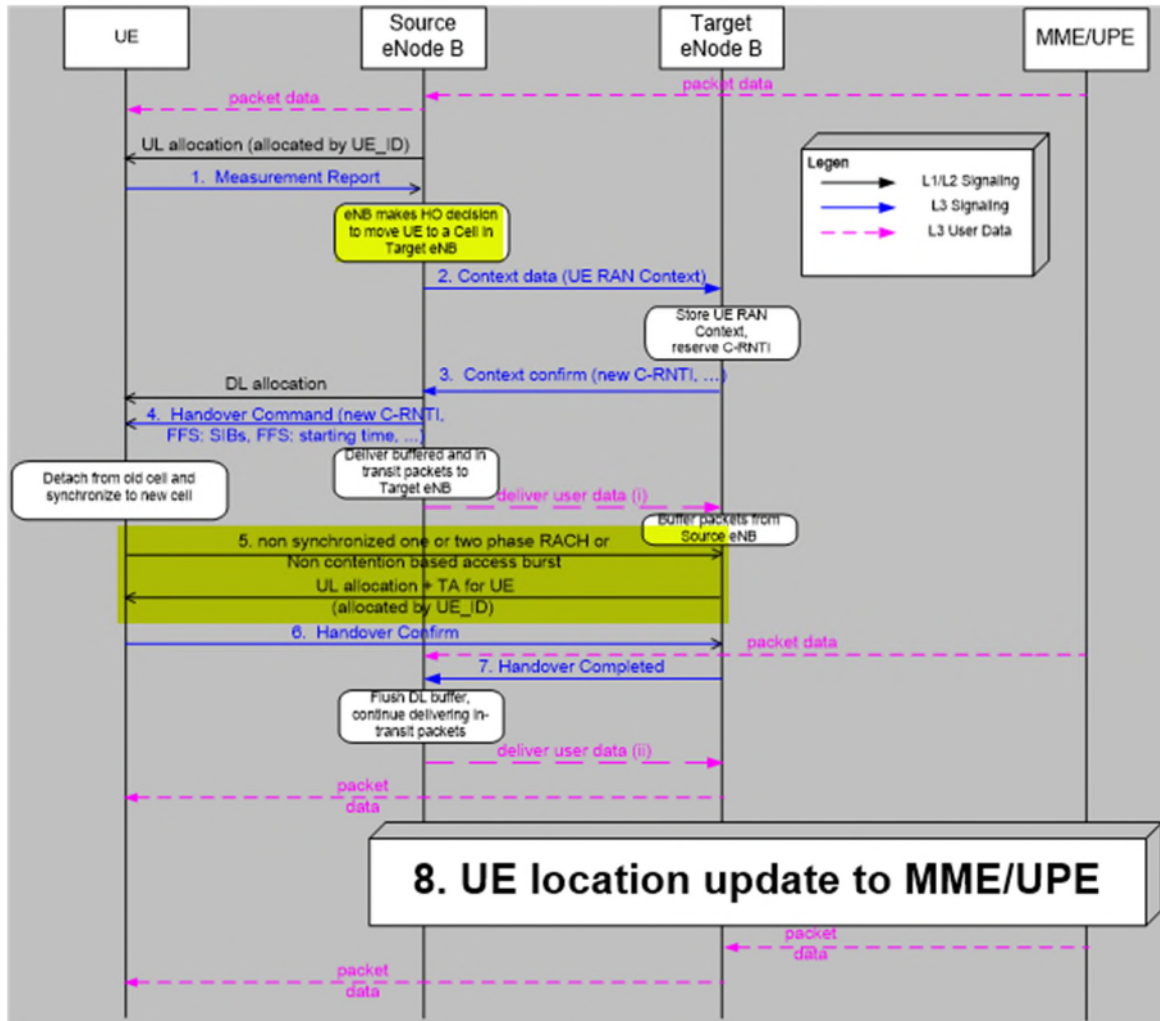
UE

Source eNode B

Target eNode B

MME/UPE

packet data

packet data

UL allocation (allocated by UE_ID)

Legen

L1/L2 Signaling

L3 Signaling

L3 User Data

1. Measurement Report

eNB makes HO decision to move UE to a Cell in Target eNB

2. Context data (UE RAN Context)

Store UE RAN Context, reserve C-RNTI

DL allocation

3. Context confirm (new C-RNTI, ...)

4. Handover Command (new C-RNTI, FFS: SIBs, FFS: starting time, ...)

Deliver buffered and in transit packets to Target eNB

Detach from old cell and synchronize to new cell

deliver user data (i)

Buffer packets from Source eNB

5. non synchronized one or two phase RACH or Non contention based access burst

UL allocation + TA for UE (allocated by UE_ID)

6. Handover Confirm

packet data

7. Handover Completed

Flush DL buffer, continue delivering in-transit packets

deliver user data (ii)

packet data

8. UE location update to MME/UPE

packet data

packet data